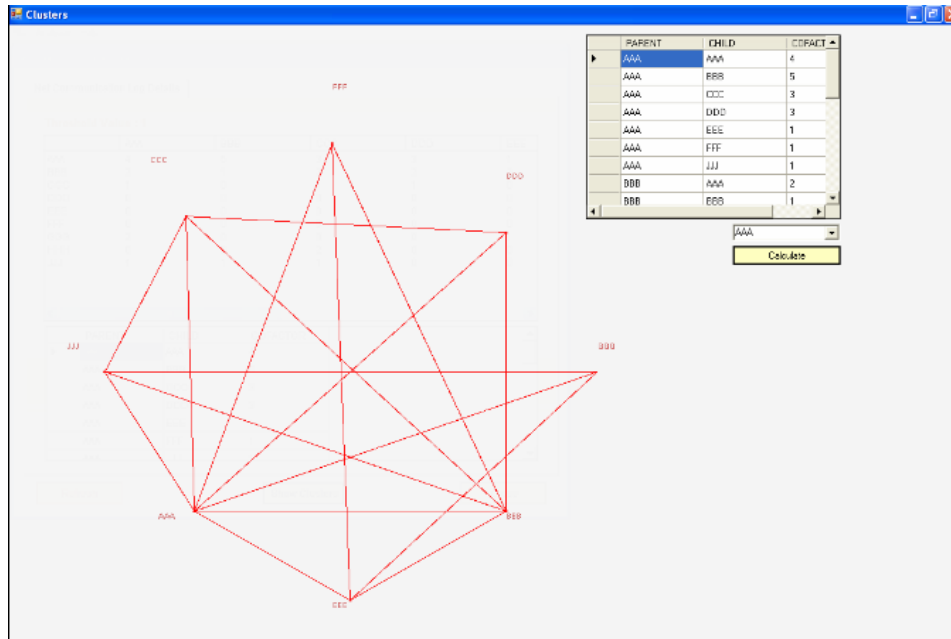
Clusters

| | PARENT | CHILD | COFACT |
|---|---|---|---|
| ▶ | AAA | AAA | 4 |
| | AAA | BBB | 5 |
| | AAA | CCC | 3 |
| | AAA | DDD | 3 |
| | AAA | EEE | 1 |
| | AAA | FFF | 1 |
| | AAA | JJJ | 1 |
| | BBB | AAA | 2 |
| | BBB | BBB | 1 |

AAA

Calculate

FFF
CCC
DDD
JJJ
BBB
AAA
EEE
GGG